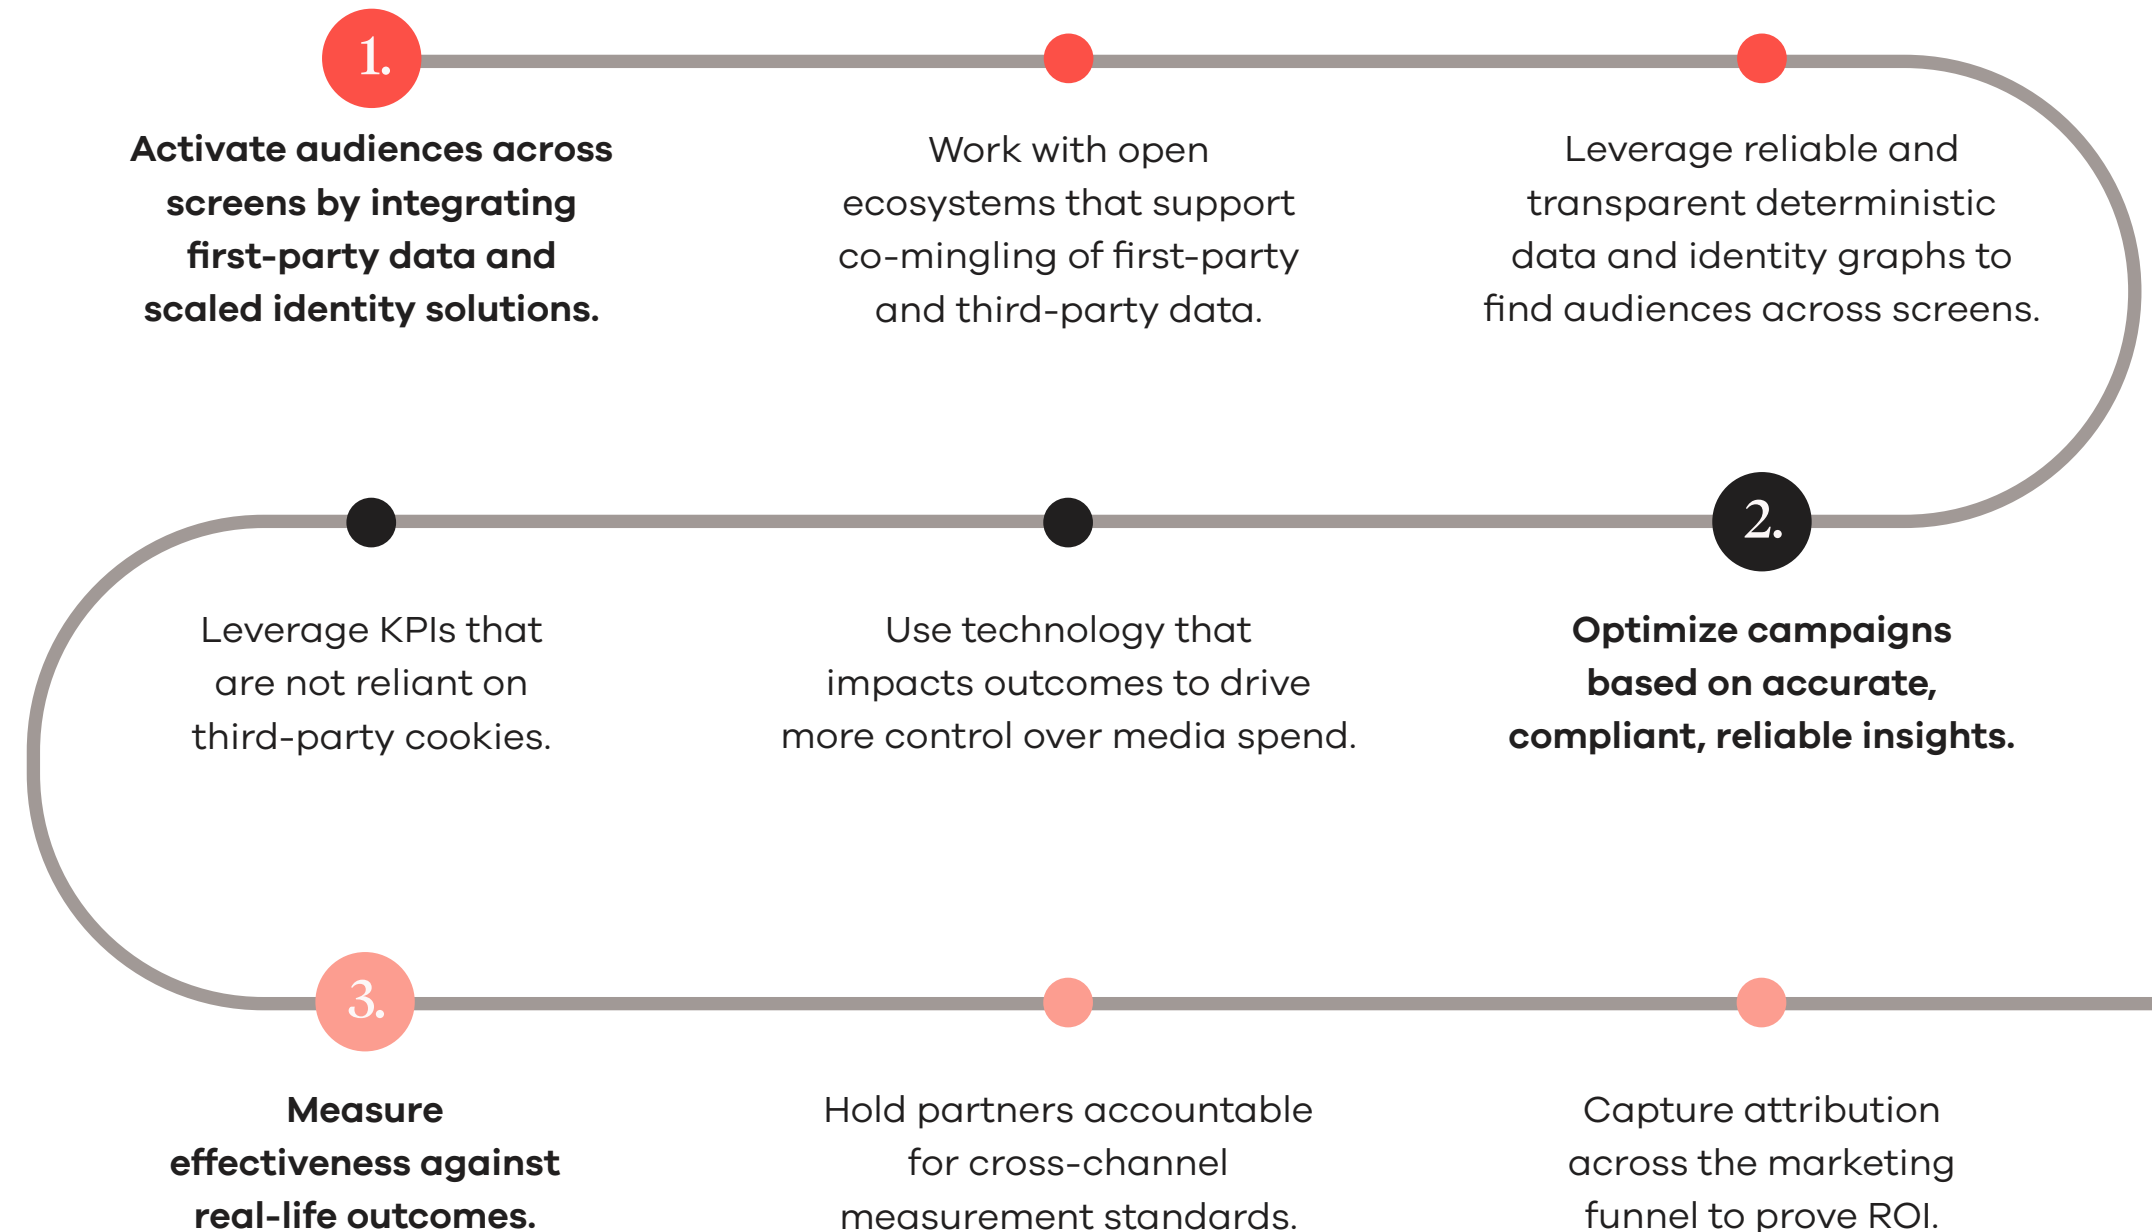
1.

Activate audiences across screens by integrating first-party data and scaled identity solutions.

Work with open ecosystems that support co-mingling of first-party and third-party data.

Leverage reliable and transparent deterministic data and identity graphs to find audiences across screens.

2.

Optimize campaigns based on accurate, compliant, reliable insights.

Use technology that impacts outcomes to drive more control over media spend.

Leverage KPIs that are not reliant on third-party cookies.

3.

Measure effectiveness against real-life outcomes.

Hold partners accountable for cross-channel measurement standards.

Capture attribution across the marketing funnel to prove ROI.